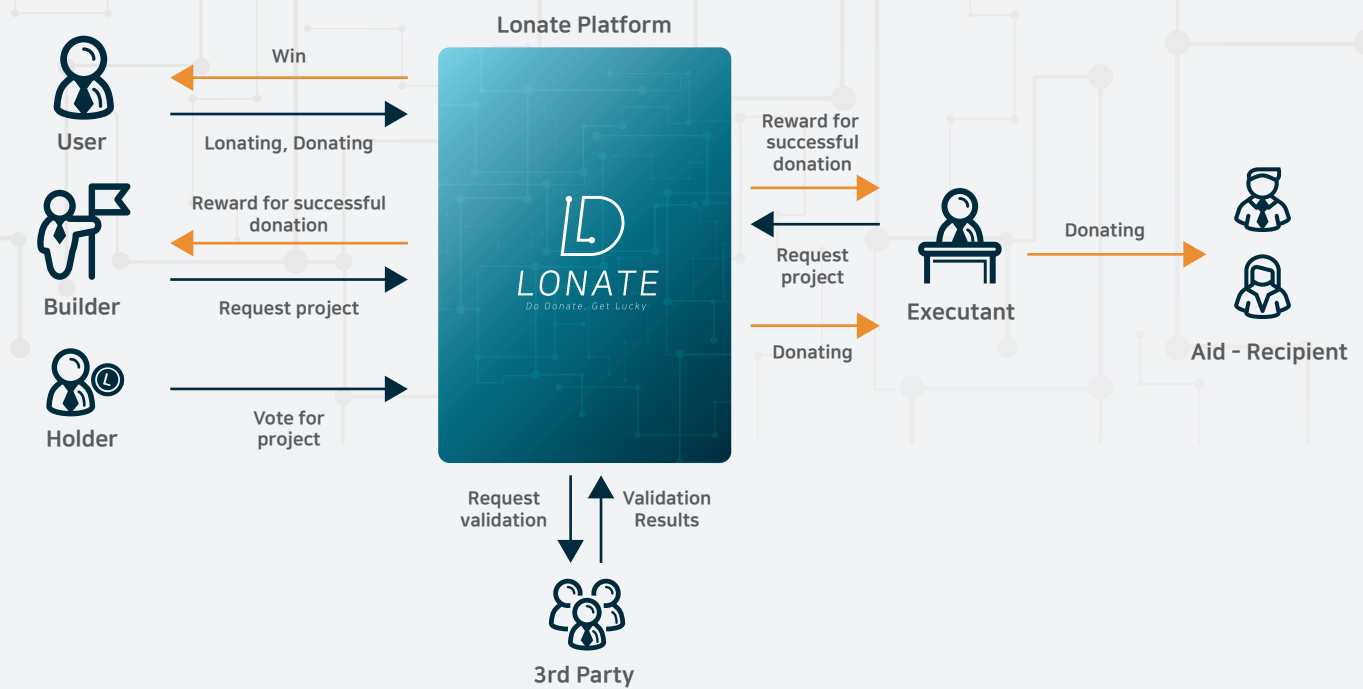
Lonate Platform

User

Win

Lonating, Donating

Builder

Reward for successful donation

Request project

Holder

Vote for project

LD
LONATE
Do Donate. Get Lucky

Reward for successful donation

Request project

Donating

Executant

Donating

Aid - Recipient

Request validation

Validation Results

3rd Party